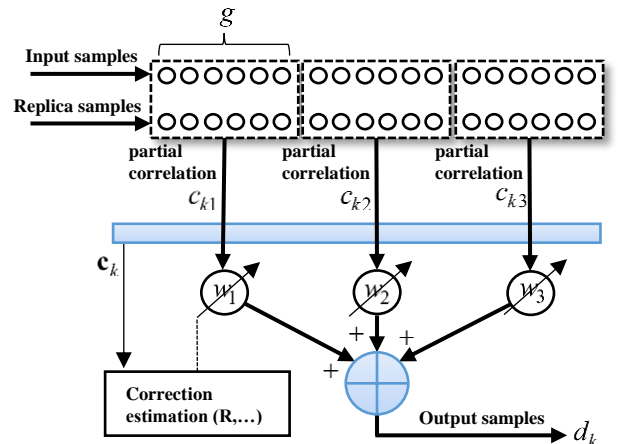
$g$

Input samples

Replica samples

partial correlation

$c_{k1}$

partial correlation

$c_{k2}$

partial correlation

$c_{k3}$

$\mathbf{c}_k$

$w_1$

$w_2$

$w_3$

+

+

+

Correction estimation (R,…)

Output samples

$d_k$